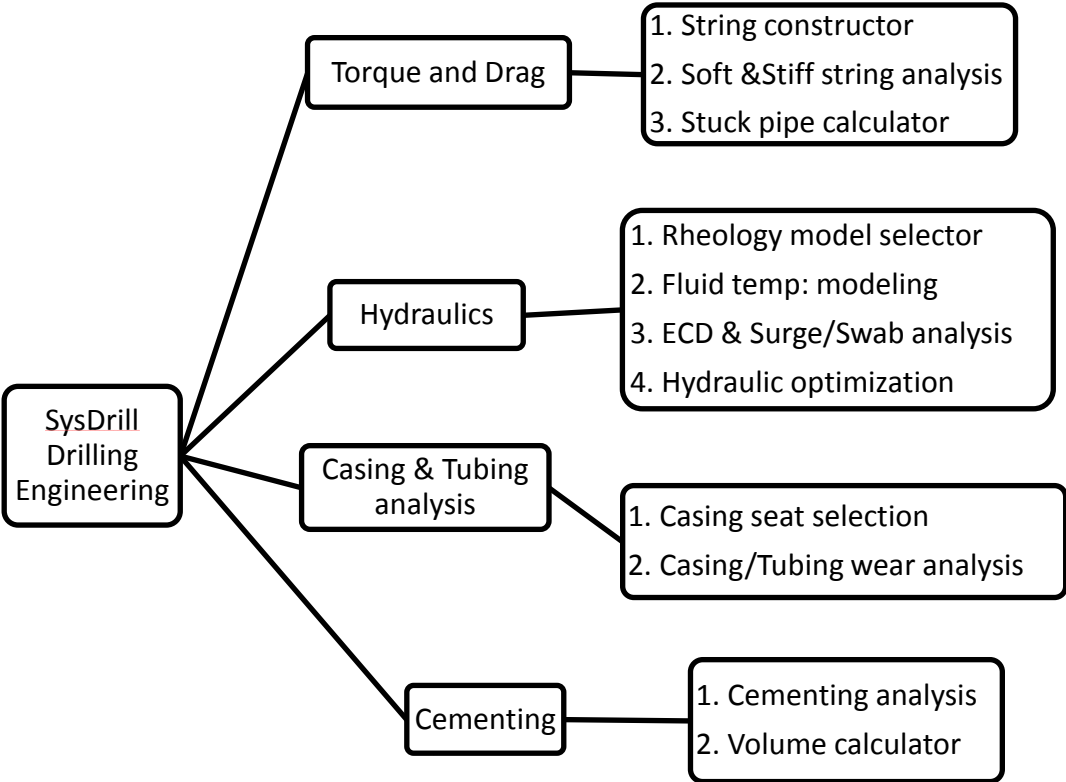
SysDrill Drilling Engineering

Torque and Drag

1. String constructor
2. Soft &Stiff string analysis
3. Stuck pipe calculator

Hydraulics

1. Rheology model selector
2. Fluid temp: modeling
3. ECD & Surge/Swab analysis
4. Hydraulic optimization

Casing & Tubing analysis

1. Casing seat selection
2. Casing/Tubing wear analysis

Cementing

1. Cementing analysis
2. Volume calculator